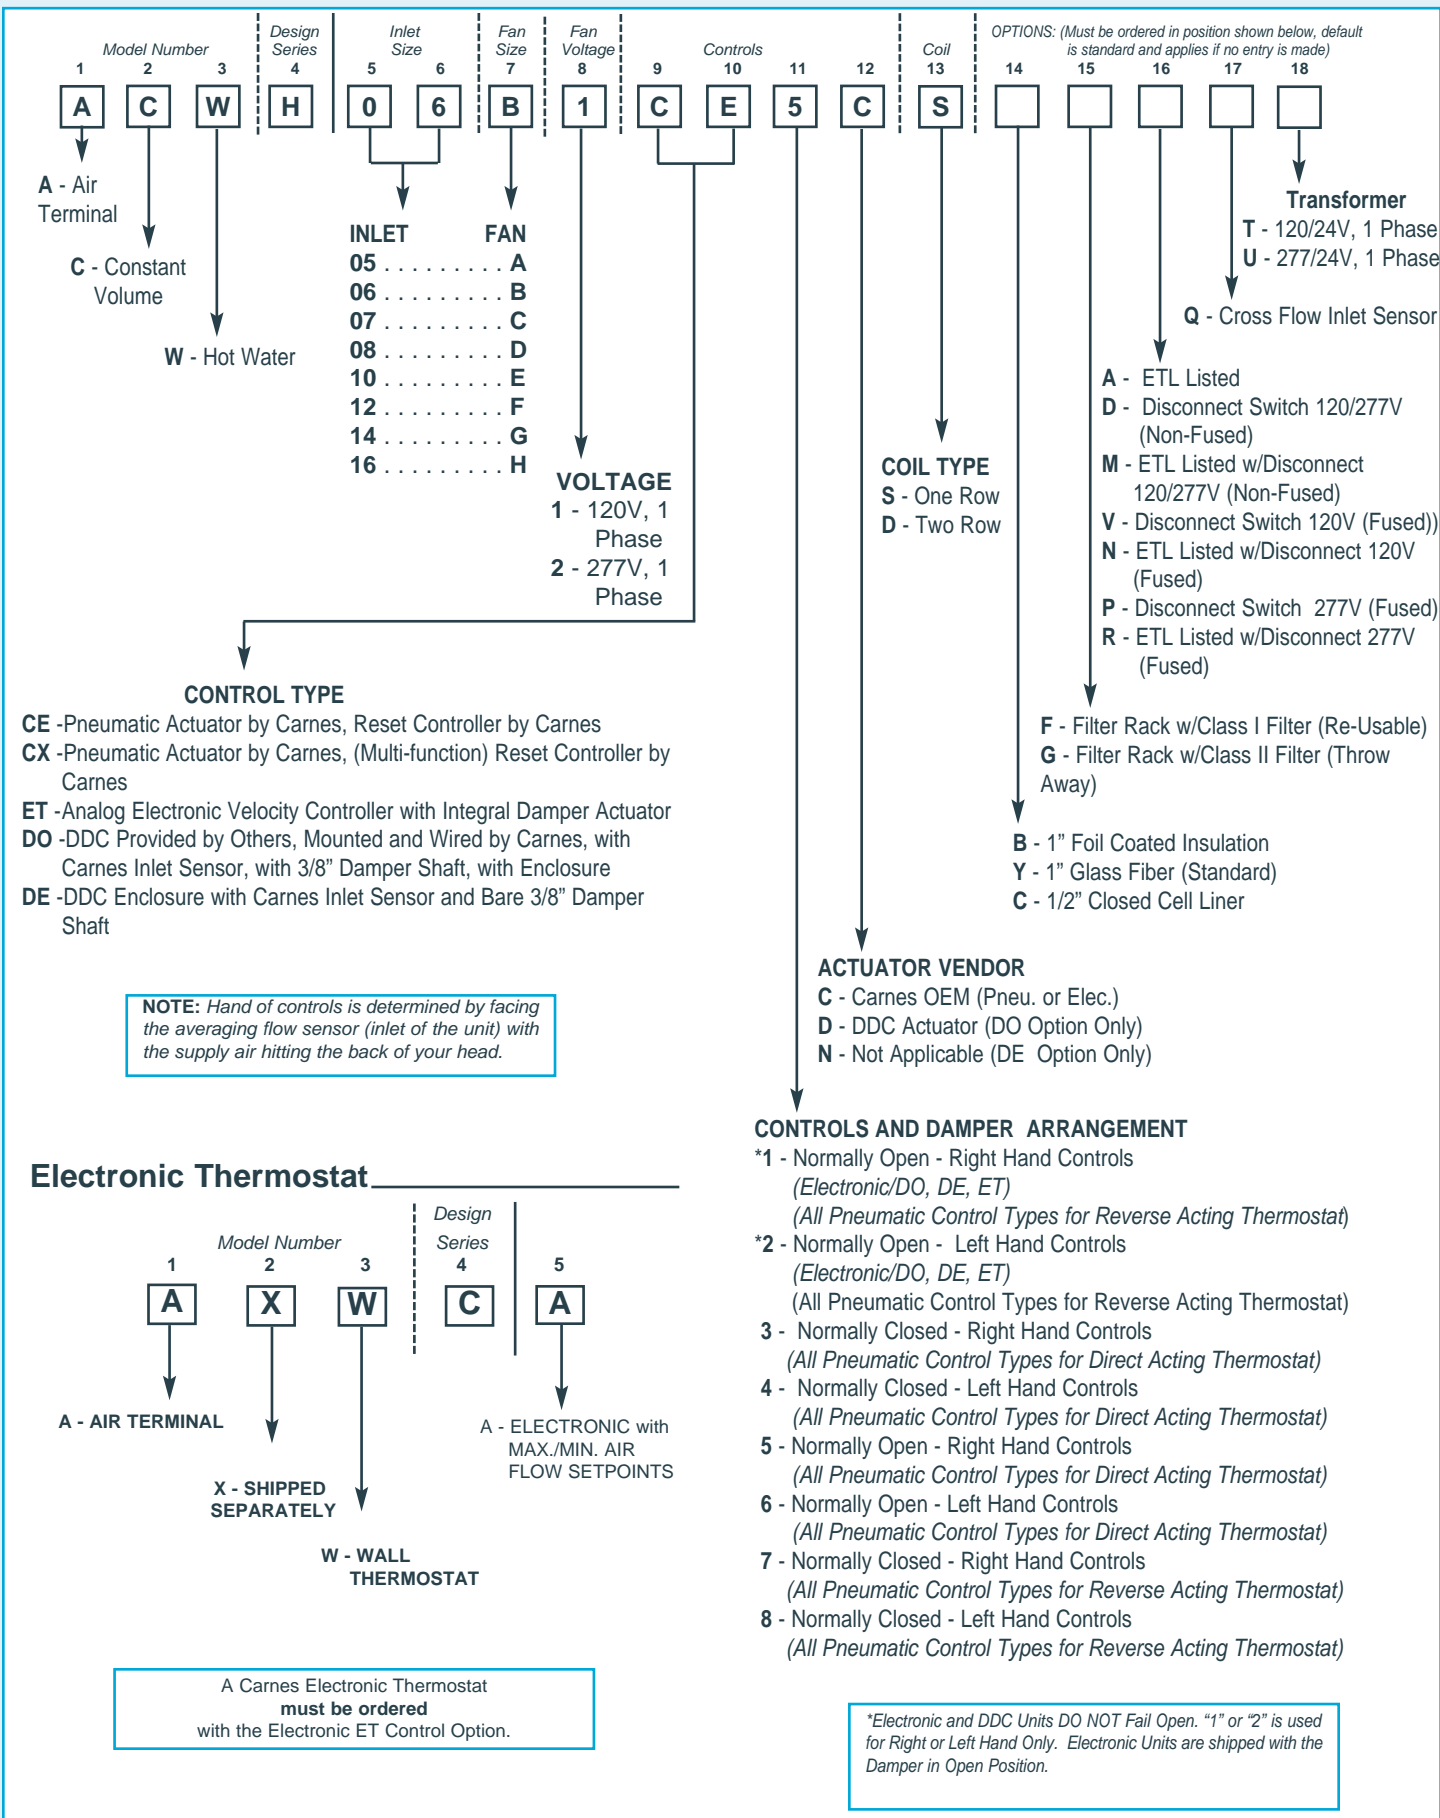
Model Number
1 2 3
Design Series
4
Inlet Size
5 6
Fan Size
7
Fan Voltage
8
Controls
9 10 11 12
Coil
13
OPTIONS: (Must be ordered in position shown below, default is standard and applies if no entry is made)
14 15 16 17 18

A C W H 0 6 B 1 C E 5 C S

A - Air Terminal

C - Constant Volume

W - Hot Water

INLET FAN
05 . . . . . . . . . . A
06 . . . . . . . . . . B
07 . . . . . . . . . . C
08 . . . . . . . . . . D
10 . . . . . . . . . . E
12 . . . . . . . . . . F
14 . . . . . . . . . . G
16 . . . . . . . . . . H

VOLTAGE
1 - 120V, 1 Phase
2 - 277V, 1 Phase

COIL TYPE
S - One Row
D - Two Row

Transformer
T - 120/24V, 1 Phase
U - 277/24V, 1 Phase

Q - Cross Flow Inlet Sensor

A - ETL Listed
D - Disconnect Switch 120/277V (Non-Fused)
M - ETL Listed w/Disconnect 120/277V (Non-Fused)
V - Disconnect Switch 120V (Fused))
N - ETL Listed w/Disconnect 120V (Fused)
P - Disconnect Switch 277V (Fused)
R - ETL Listed w/Disconnect 277V (Fused)

F - Filter Rack w/Class I Filter (Re-Usable)
G - Filter Rack w/Class II Filter (Throw Away)

B - 1” Foil Coated Insulation
Y - 1” Glass Fiber (Standard)
C - 1/2” Closed Cell Liner

CONTROL TYPE
CE -Pneumatic Actuator by Carnes, Reset Controller by Carnes
CX -Pneumatic Actuator by Carnes, (Multi-function) Reset Controller by Carnes
ET -Analog Electronic Velocity Controller with Integral Damper Actuator
DO -DDC Provided by Others, Mounted and Wired by Carnes, with Carnes Inlet Sensor, with 3/8” Damper Shaft, with Enclosure
DE -DDC Enclosure with Carnes Inlet Sensor and Bare 3/8” Damper Shaft

NOTE: Hand of controls is determined by facing the averaging flow sensor (inlet of the unit) with the supply air hitting the back of your head.

ACTUATOR VENDOR
C - Carnes OEM (Pneu. or Elec.)
D - DDC Actuator (DO Option Only)
N - Not Applicable (DE Option Only)

CONTROLS AND DAMPER ARRANGEMENT
*1 - Normally Open - Right Hand Controls
(Electronic/DO, DE, ET)
(All Pneumatic Control Types for Reverse Acting Thermostat)
*2 - Normally Open - Left Hand Controls
(Electronic/DO, DE, ET)
(All Pneumatic Control Types for Reverse Acting Thermostat)
3 - Normally Closed - Right Hand Controls
(All Pneumatic Control Types for Direct Acting Thermostat)
4 - Normally Closed - Left Hand Controls
(All Pneumatic Control Types for Direct Acting Thermostat)
5 - Normally Open - Right Hand Controls
(All Pneumatic Control Types for Direct Acting Thermostat)
6 - Normally Open - Left Hand Controls
(All Pneumatic Control Types for Direct Acting Thermostat)
7 - Normally Closed - Right Hand Controls
(All Pneumatic Control Types for Reverse Acting Thermostat)
8 - Normally Closed - Left Hand Controls
(All Pneumatic Control Types for Reverse Acting Thermostat)

Electronic Thermostat
Model Number
1 2 3
Design Series
4
5
A X W C A

A - AIR TERMINAL

X - SHIPPED SEPARATELY

W - WALL THERMOSTAT

A - ELECTRONIC with MAX./MIN. AIR FLOW SETPOINTS

A Carnes Electronic Thermostat must be ordered with the Electronic ET Control Option.

*Electronic and DDC Units DO NOT Fail Open. “1” or “2” is used for Right or Left Hand Only. Electronic Units are shipped with the Damper in Open Position.